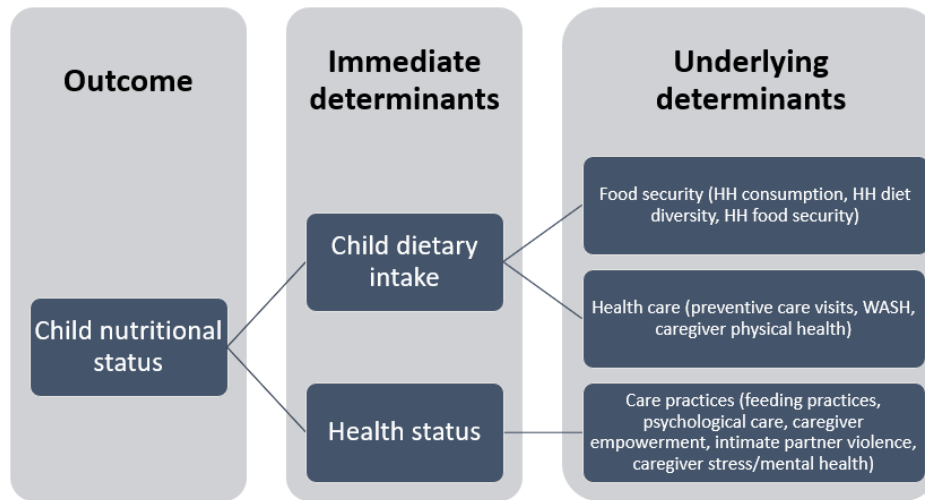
Outcome

Immediate determinants

Underlying determinants

Child nutritional status

Child dietary intake

Health status

Food security (HH consumption, HH diet diversity, HH food security)

Health care (preventive care visits, WASH, caregiver physical health)

Care practices (feeding practices, psychological care, caregiver empowerment, intimate partner violence, caregiver stress/mental health)